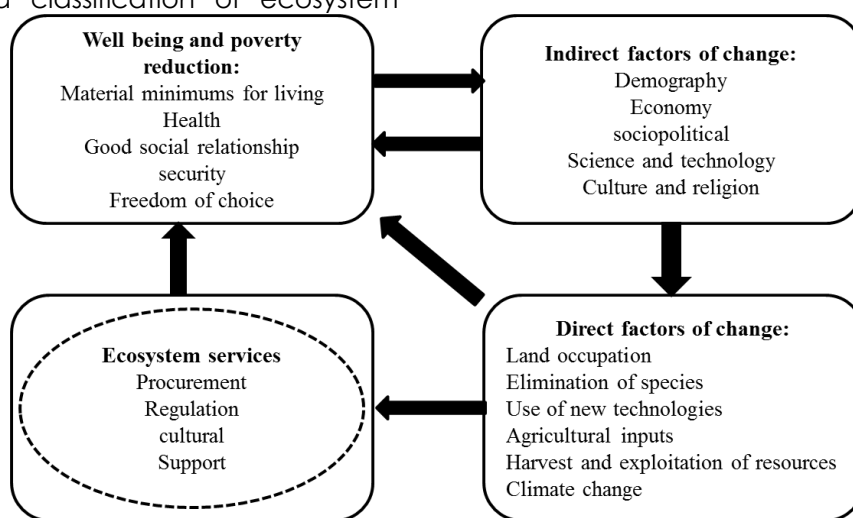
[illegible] classification of ecosystem

**Well being and poverty reduction:**
Material minimums for living
Health
Good social relationship
security
Freedom of choice

**Indirect factors of change:**
Demography
Economy
sociopolitical
Science and technology
Culture and religion

**Ecosystem services**
Procurement
Regulation
cultural
Support

**Direct factors of change:**
Land occupation
Elimination of species
Use of new technologies
Agricultural inputs
Harvest and exploitation of resources
Climate change